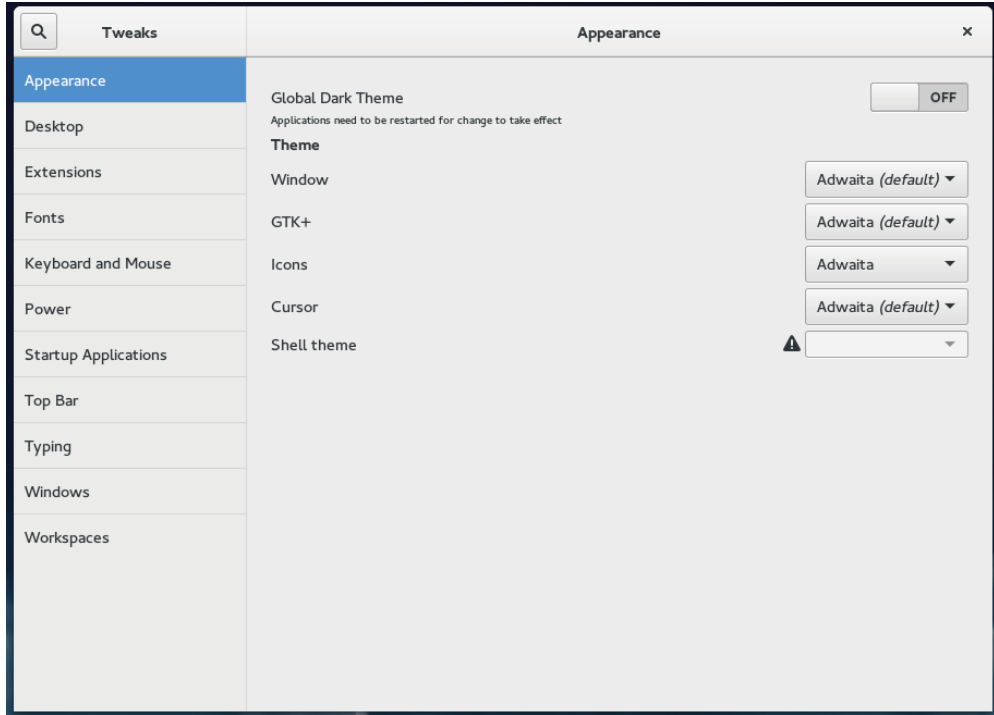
Tweaks

Appearance

×

Appearance
Desktop
Extensions
Fonts
Keyboard and Mouse
Power
Startup Applications
Top Bar
Typing
Windows
Workspaces

Global Dark Theme
Applications need to be restarted for change to take effect

OFF

Theme

Window
Adwaita *(default)*

GTK+
Adwaita *(default)*

Icons
Adwaita

Cursor
Adwaita *(default)*

Shell theme